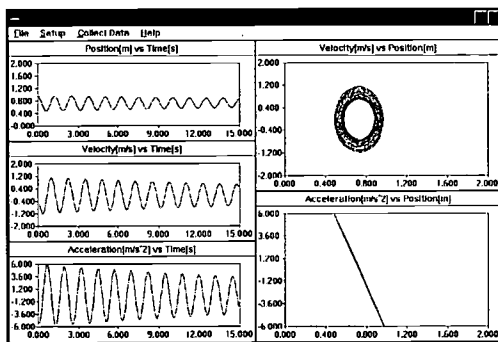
File Setup Collect Data Help

Position[m] vs Time[s]
2.000
1.600
1.200
0.800
0.400
-0.000
0.000 3.000 6.000 9.000 12.000 15.000

Velocity[m/s] vs Time[s]
2.000
1.200
0.400
-0.400
-1.200
-2.000
0.000 3.000 6.000 9.000 12.000 15.000

Acceleration[m/s^2] vs Time[s]
6.000
3.600
1.200
-1.200
-3.600
-6.000
0.000 3.000 6.000 9.000 12.000 15.000

Velocity[m/s] vs Position[m]
2.000
1.200
0.400
-0.400
-1.200
-2.000
0.000 0.400 0.800 1.200 1.600 2.000

Acceleration[m/s^2] vs Position[m]
6.000
3.600
1.200
-1.200
-3.600
-6.000
0.000 0.400 0.800 1.200 1.600 2.000